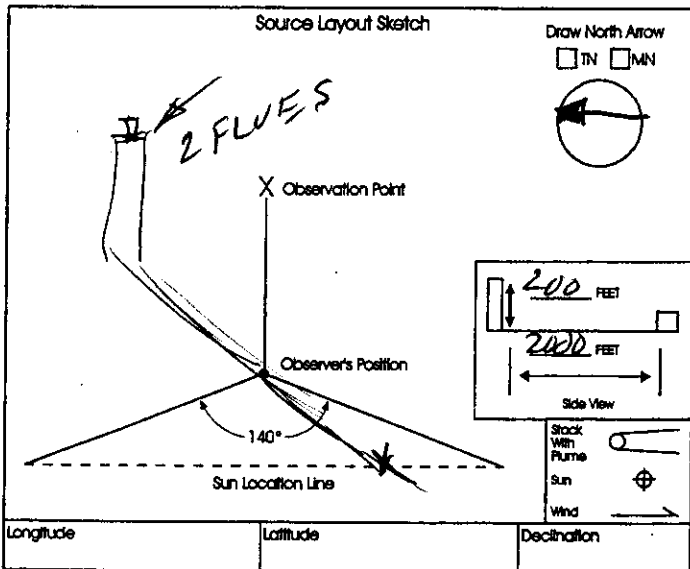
Source Layout Sketch

Draw North Arrow
TN MN

2 FLUES

X Observation Point

200 FEET

2000 FEET

Side View

Observer's Position

140°

Sun Location Line

Stack With Plume

Sun

Wind

| Longitude | Latitude | Declination |
|---|---|---|